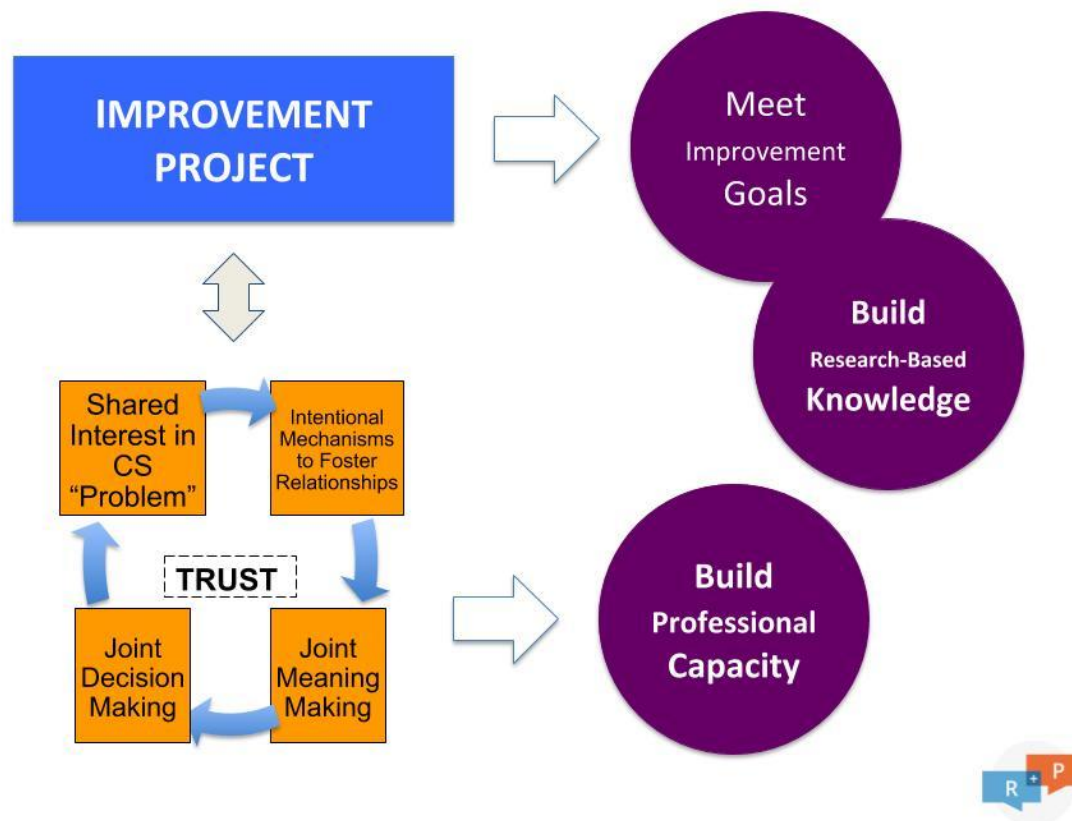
IMPROVEMENT PROJECT

Meet Improvement Goals

Build Research-Based Knowledge

Shared Interest in CS "Problem"

Intentional Mechanisms to Foster Relationships

TRUST

Joint Meaning Making

Joint Decision Making

Build Professional Capacity

R + P